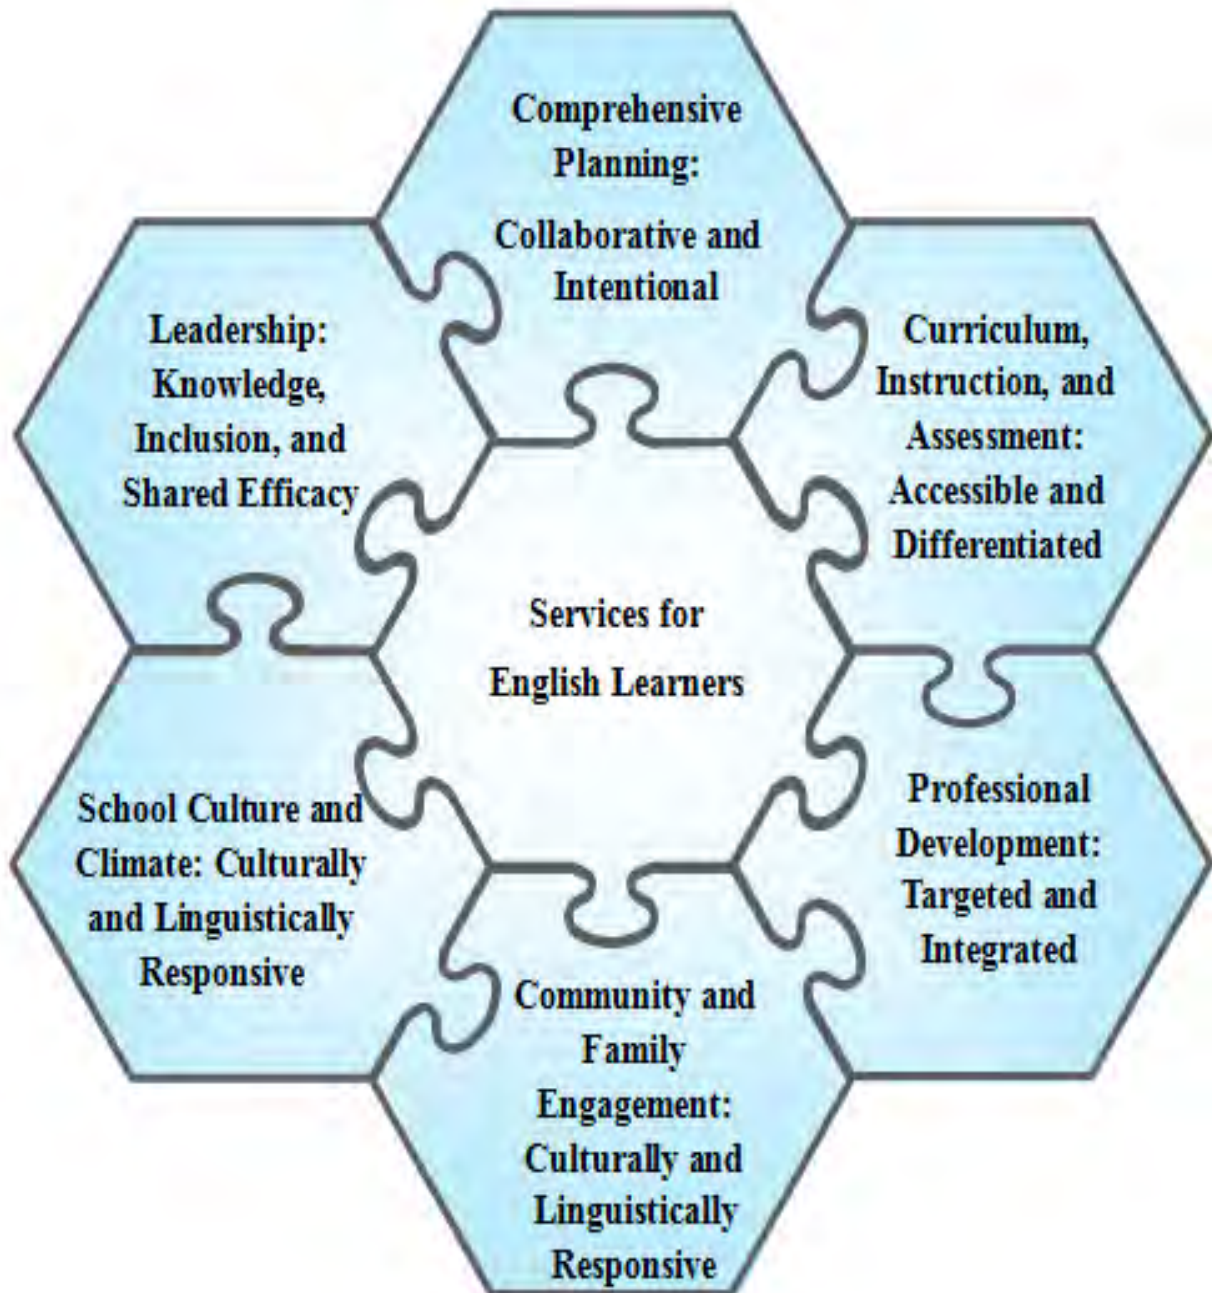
Comprehensive Planning:
Collaborative and Intentional

Leadership: Knowledge, Inclusion, and Shared Efficacy

Curriculum, Instruction, and Assessment: Accessible and Differentiated

Services for English Learners

School Culture and Climate: Culturally and Linguistically Responsive

Professional Development: Targeted and Integrated

Community and Family Engagement: Culturally and Linguistically Responsive